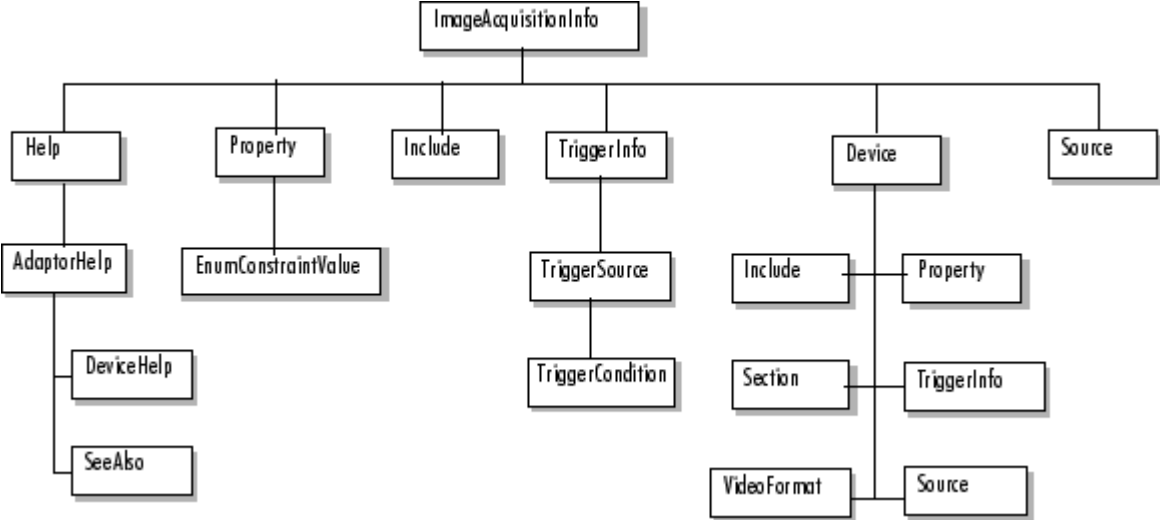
ImageAcquisitionInfo

Help

AdaptorHelp

DeviceHelp

SeeAlso

Property

EnumConstraintValue

Include

TriggerInfo

TriggerSource

TriggerCondition

Device

Include

Property

Section

TriggerInfo

VideoFormat

Source

Source